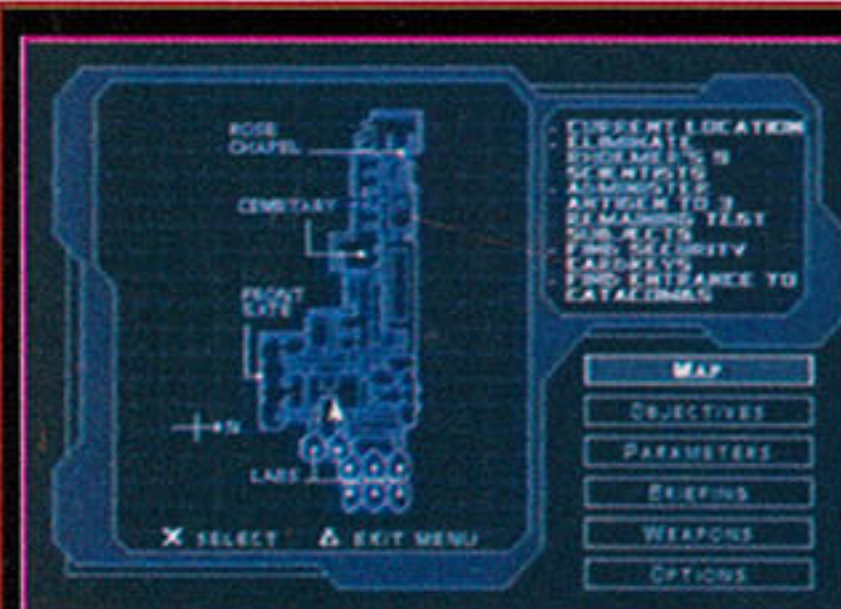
ROSE CHAPEL

CEMETARY

FRONT GATE

N

LABS

X SELECT △ EXIT MENU

- CURRENT LOCATION
- ELIMINATE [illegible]'S 9 SCIENTISTS
- ADMINISTER ANTIGEN TO 3 REMAINING TEST SUBJECTS
- FIND SECURITY CARDKEYS
- FIND ENTRANCE TO CATACOMBS

MAP

OBJECTIVES

PARAMETERS

BRIEFING

WEAPONS

OPTIONS